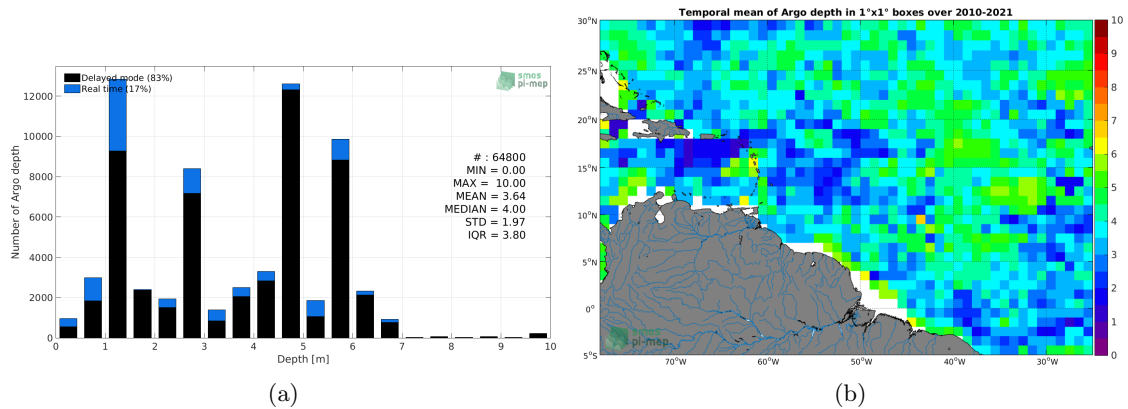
Delayed mode (83%)
Real time (17%)

smos pi-mep

# : 64800
MIN = 0.00
MAX = 10.00
MEAN = 3.64
MEDIAN = 4.00
STD = 1.97
IQR = 3.80

Number of Argo depth

12000
10000
8000
6000
4000
2000
0

0 1 2 3 4 5 6 7 8 9 10

Depth [m]

(a)

Temporal mean of Argo depth in 1°x1° boxes over 2010-2021

30°N
25°N
20°N
15°N
10°N
5°N
0°
5°S

70°W 60°W 50°W 40°W 30°W

10
9
8
7
6
5
4
3
2
1
0

smos pi-mep

(b)